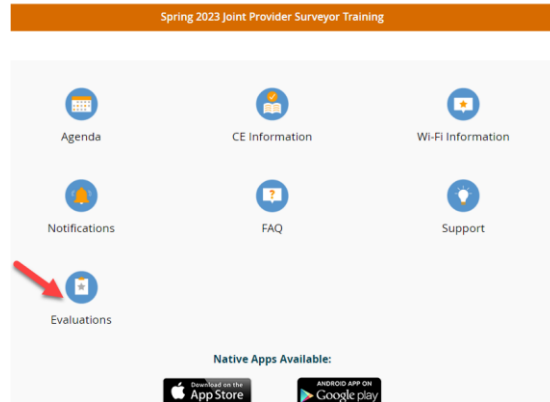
Spring 2023 Joint Provider Surveyor Training

Agenda

CE Information

Wi-Fi Information

Notifications

FAQ

Support

Evaluations

Native Apps Available:

Download on the App Store

ANDROID APP ON Google play